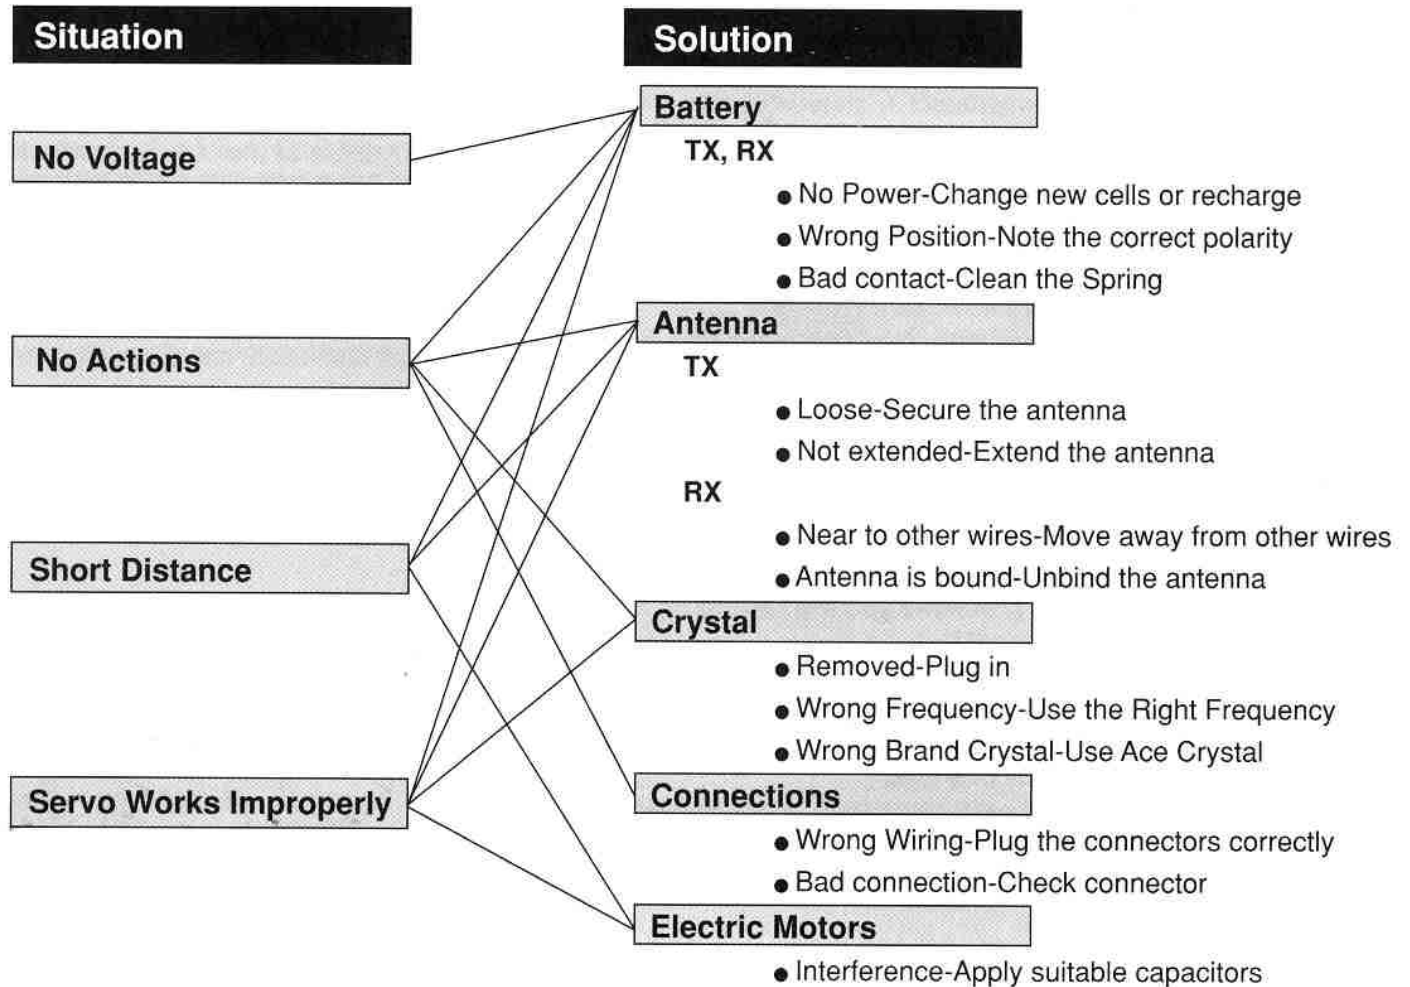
Situation

No Voltage

No Actions

Short Distance

Servo Works Improperly

Solution

Battery

TX, RX

- No Power-Change new cells or recharge
- Wrong Position-Note the correct polarity
- Bad contact-Clean the Spring

Antenna

TX

- Loose-Secure the antenna
- Not extended-Extend the antenna

RX

- Near to other wires-Move away from other wires
- Antenna is bound-Unbind the antenna

Crystal

- Removed-Plug in
- Wrong Frequency-Use the Right Frequency
- Wrong Brand Crystal-Use Ace Crystal

Connections

- Wrong Wiring-Plug the connectors correctly
- Bad connection-Check connector

Electric Motors

- Interference-Apply suitable capacitors